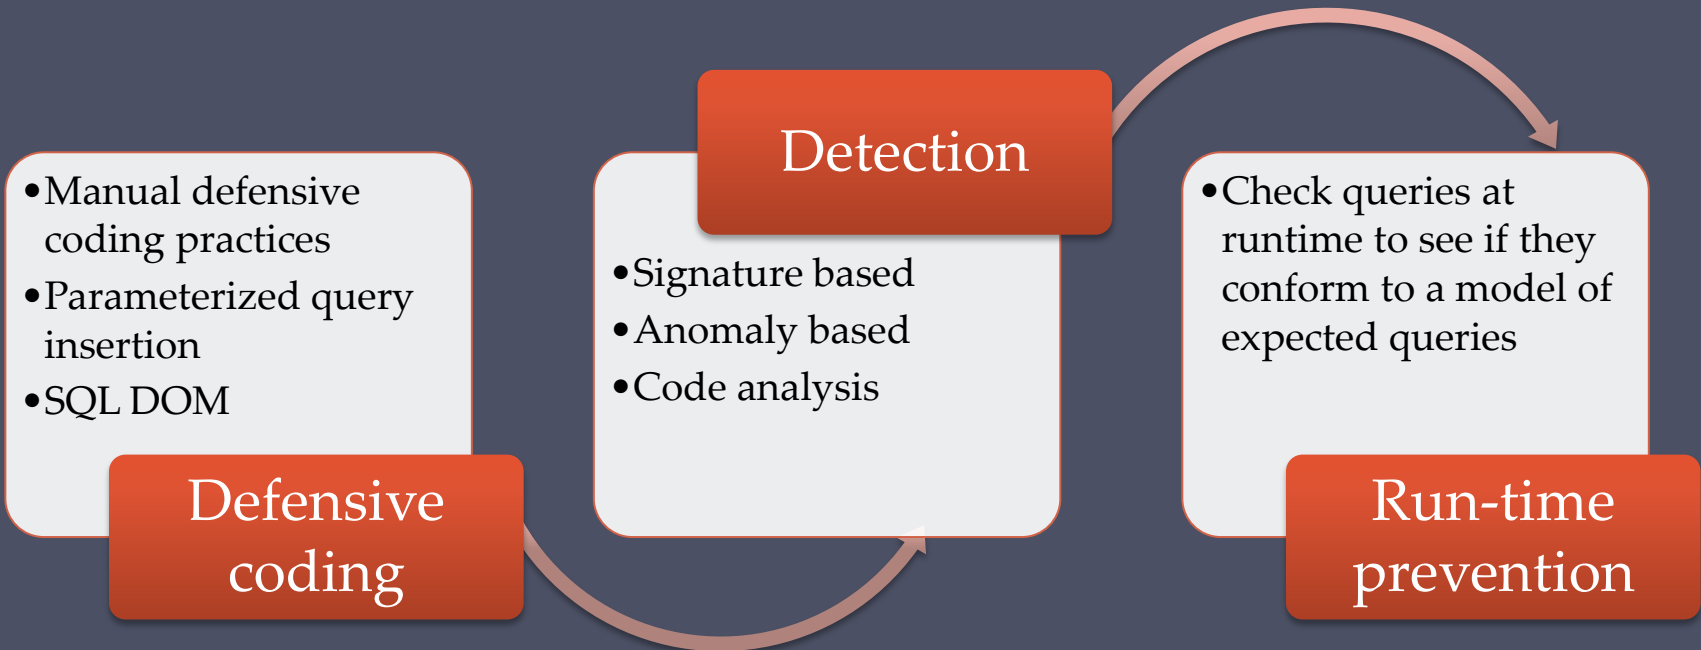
•Manual defensive coding practices
•Parameterized query insertion
•SQL DOM

Defensive coding

Detection

•Signature based
•Anomaly based
•Code analysis

•Check queries at runtime to see if they conform to a model of expected queries

Run-time prevention